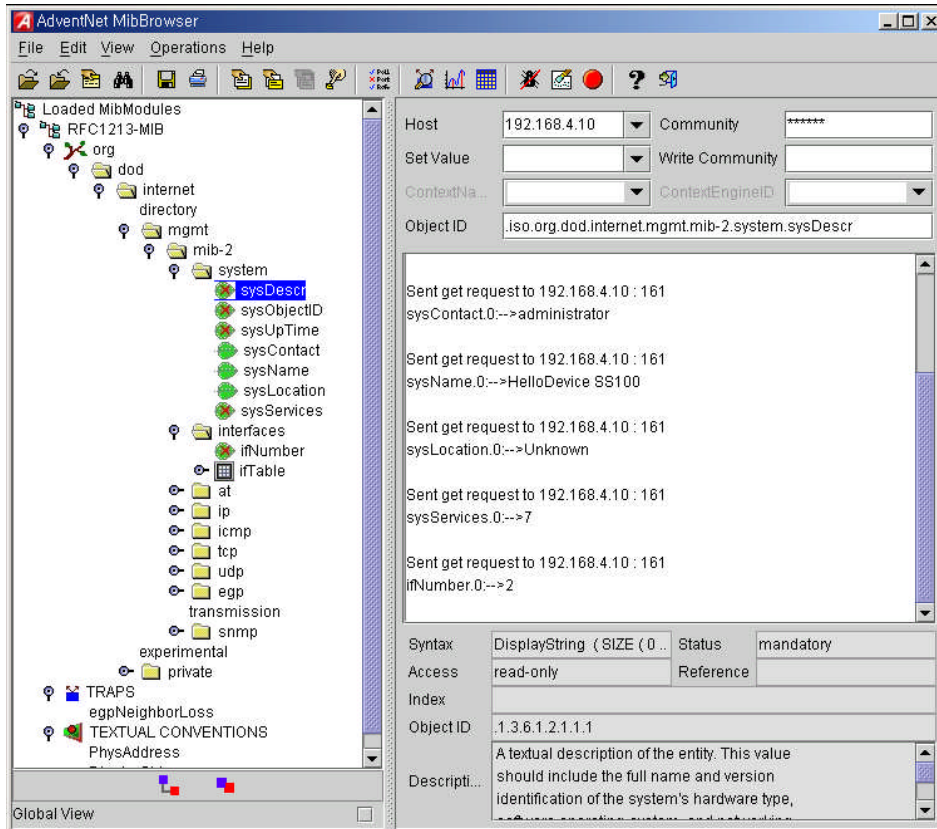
AdventNet MibBrowser

File Edit View Operations Help

Loaded MibModules
RFC1213-MIB
org
dod
internet
directory
mgmt
mib-2
system
sysDescr
sysObjectID
sysUpTime
sysContact
sysName
sysLocation
sysServices
interfaces
ifNumber
ifTable
at
ip
icmp
tcp
udp
egp
transmission
snmp
experimental
private
TRAPS
egpNeighborLoss
TEXTUAL CONVENTIONS
PhysAddress

Global View

Host 192.168.4.10
Community ******
Set Value
Write Community
ContextNa...
ContextEngineID
Object ID .iso.org.dod.internet.mgmt.mib-2.system.sysDescr

Sent get request to 192.168.4.10 : 161
sysContact.0:-->administrator

Sent get request to 192.168.4.10 : 161
sysName.0:-->HelloDevice SS100

Sent get request to 192.168.4.10 : 161
sysLocation.0:-->Unknown

Sent get request to 192.168.4.10 : 161
sysServices.0:-->7

Sent get request to 192.168.4.10 : 161
ifNumber.0:-->2

| Syntax | DisplayString ( SIZE ( 0 .. | Status | mandatory |
|---|---|---|---|
| Access | read-only | Reference | |
| Index | | | |
| Object ID | .1.3.6.1.2.1.1.1 | | |
| Descripti... | A textual description of the entity. This value should include the full name and version identification of the system's hardware type, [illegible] | | |